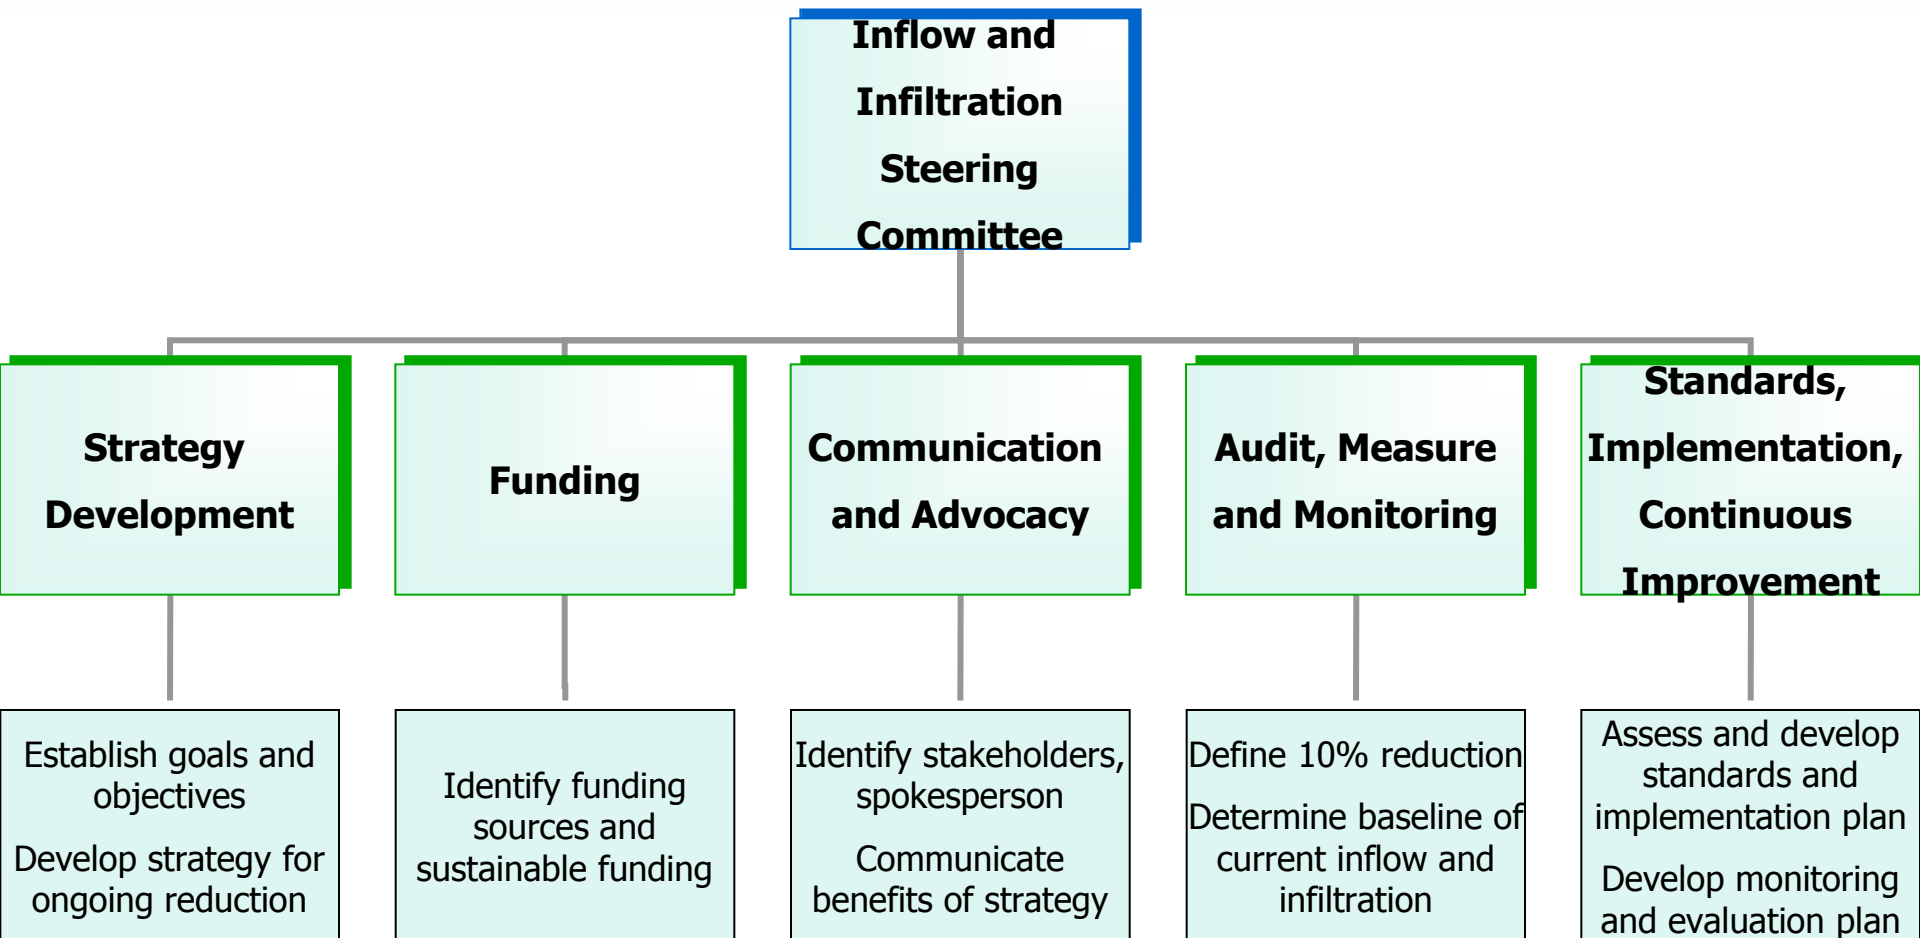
Inflow and Infiltration Steering Committee

Strategy Development

Funding

Communication and Advocacy

Audit, Measure and Monitoring

Standards, Implementation, Continuous Improvement

Establish goals and objectives

Develop strategy for ongoing reduction

Identify funding sources and sustainable funding

Identify stakeholders, spokesperson

Communicate benefits of strategy

Define 10% reduction

Determine baseline of current inflow and infiltration

Assess and develop standards and implementation plan

Develop monitoring and evaluation plan